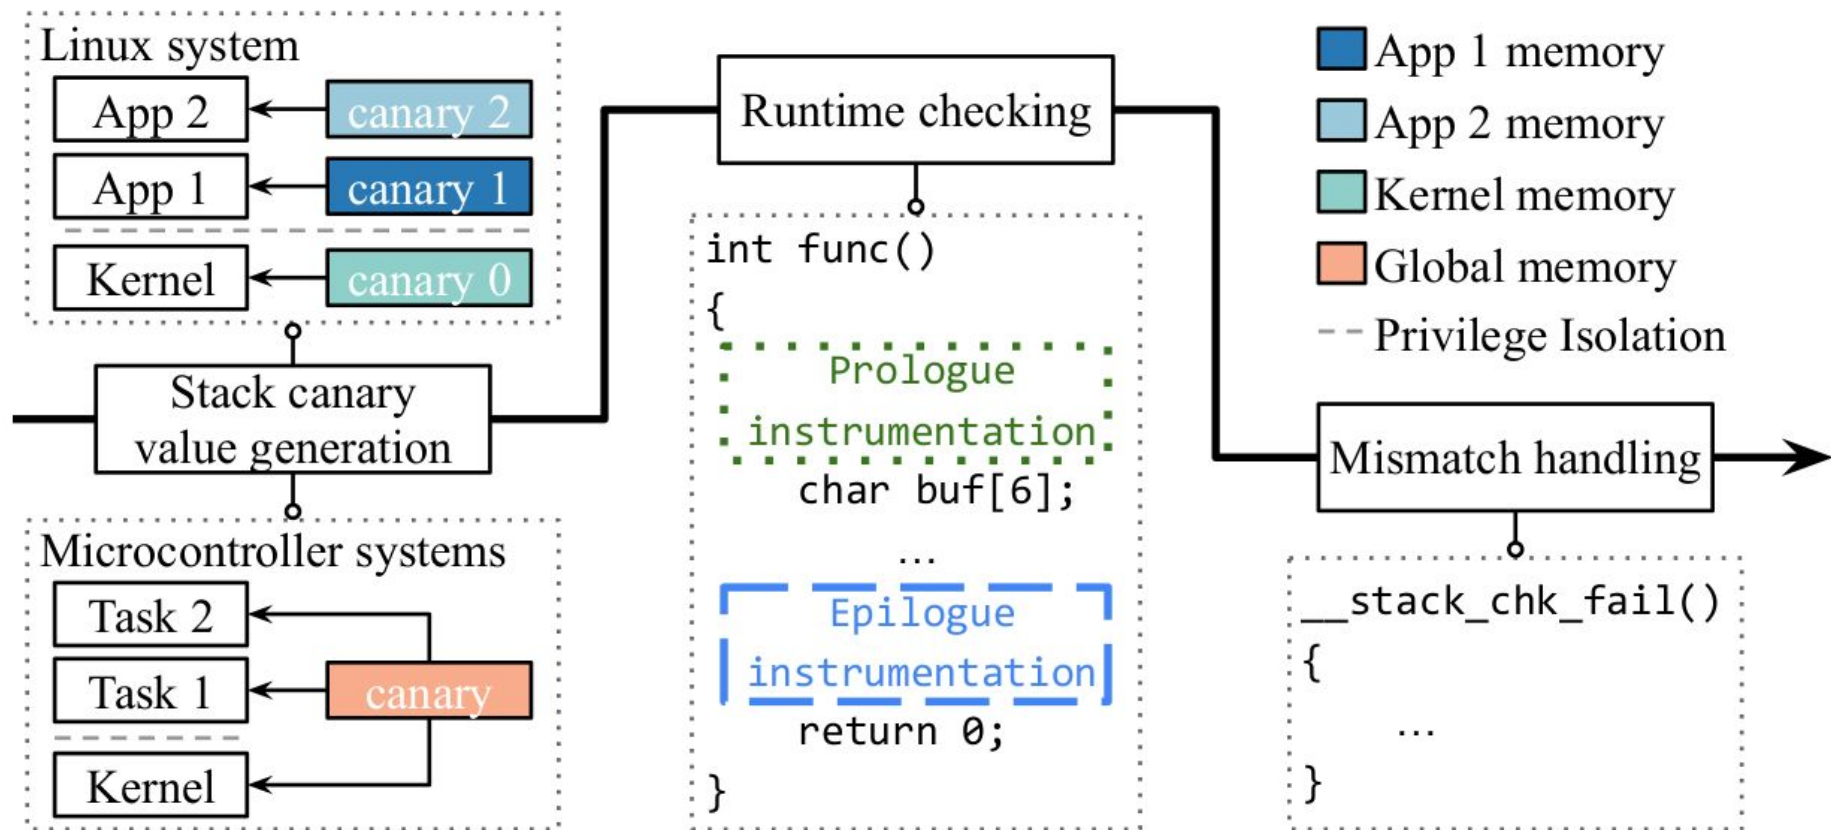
Linux system

App 2

canary 2

App 1

canary 1

Kernel

canary 0

Stack canary value generation

Microcontroller systems

Task 2

Task 1

canary

Kernel

Runtime checking

int func()
{
Prologue instrumentation
char buf[6];
...
Epilogue instrumentation
return 0;
}

App 1 memory

App 2 memory

Kernel memory

Global memory

Privilege Isolation

Mismatch handling

__stack_chk_fail()
{
...
}